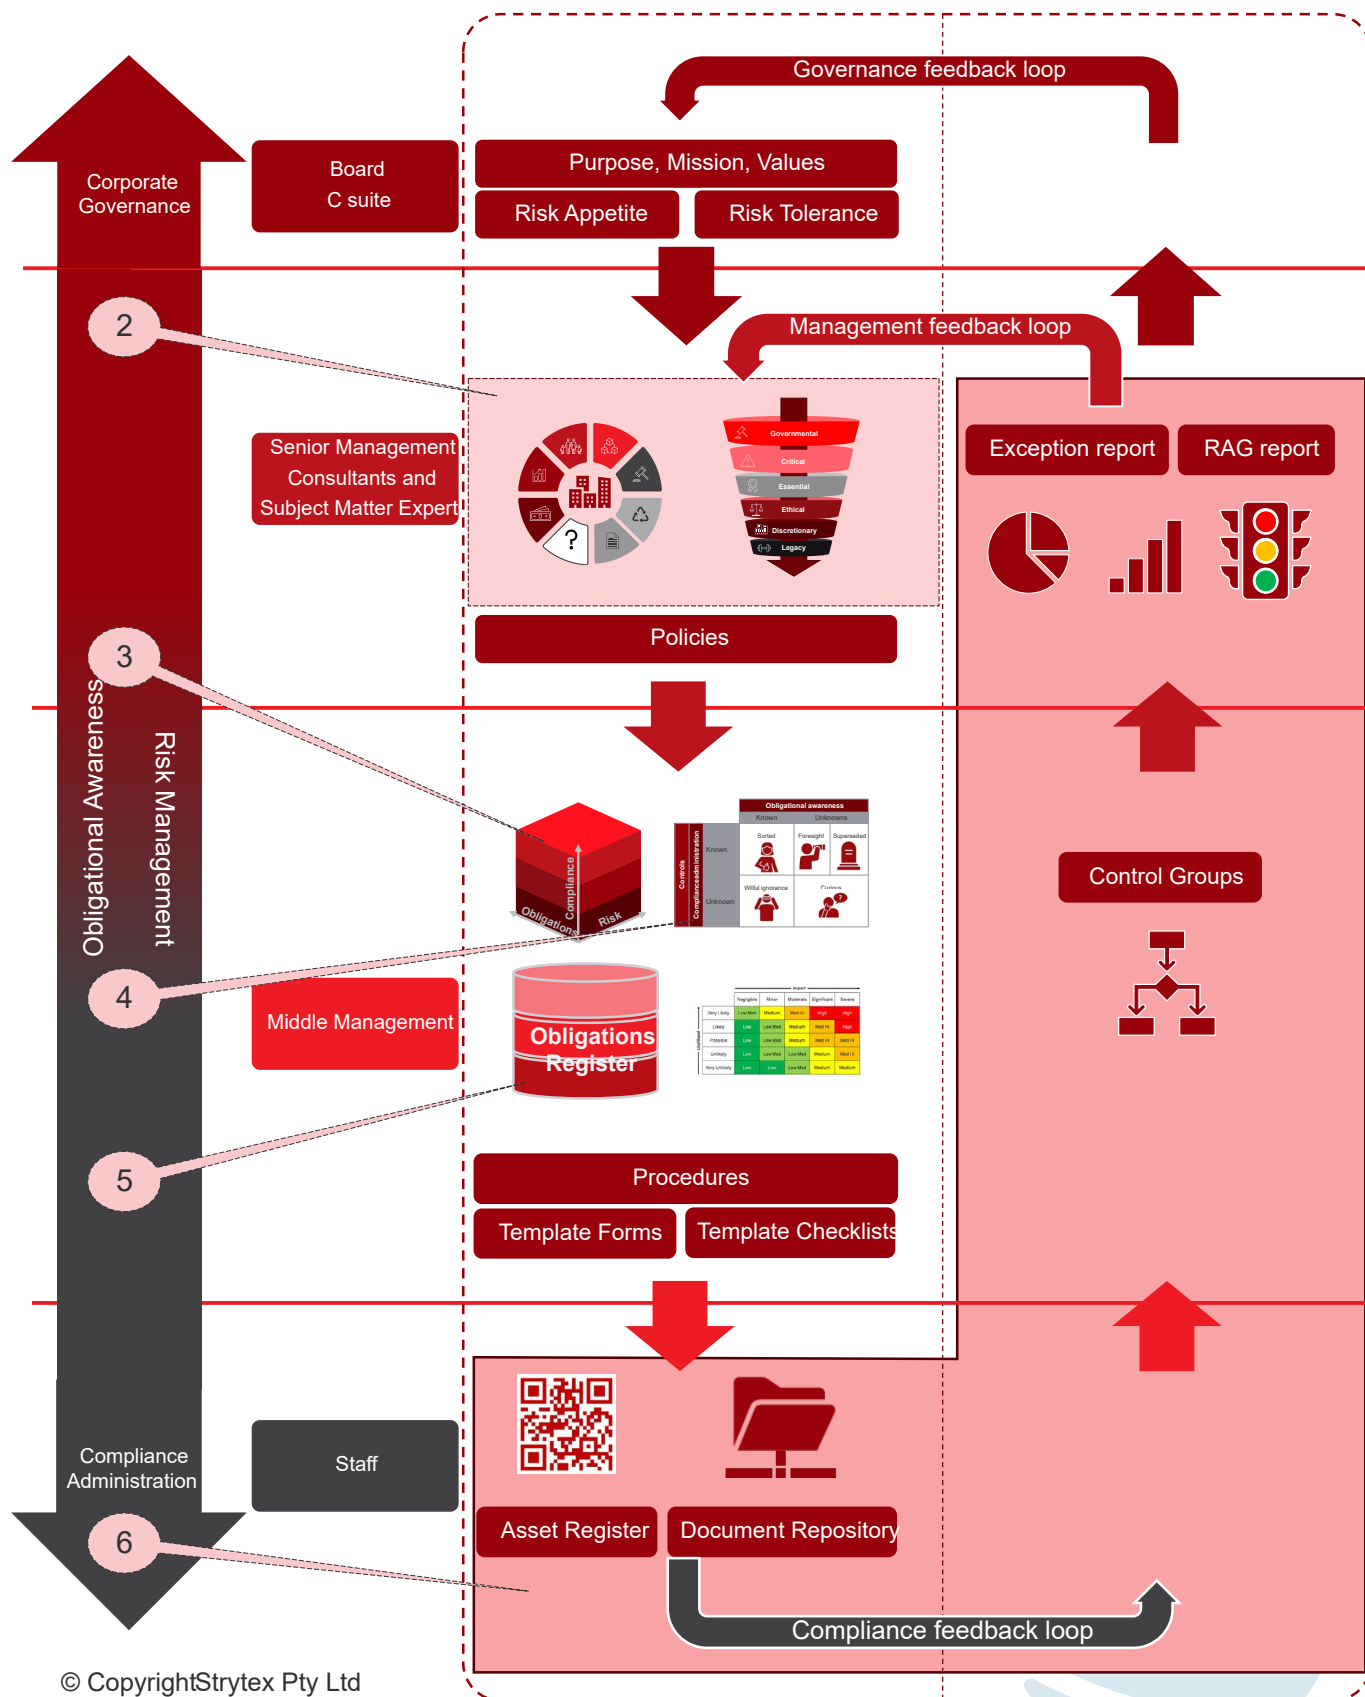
Governance feedback loop

Corporate Governance

Board
C suite

Purpose, Mission, Values

Risk Appetite

Risk Tolerance

2

Management feedback loop

Senior Management
Consultants and
Subject Matter Expert

Governmental
Critical
Essential
Ethical
Discretionary
Legacy

Exception report

RAG report

Policies

3

Obligational Awareness

Risk Management

Obligational awareness
Known
Unknowns
Sorted
Foresight
Superseded
Known
Wilful ignorance
Curious
Unknown
Controls
Complianceadministration

Compliance
Obligations
Risk

Control Groups

4

Middle Management

Obligations Register

5

Procedures

Template Forms

Template Checklists

Compliance Administration

Staff

Asset Register

Document Repository

6

Compliance feedback loop

© CopyrightStrytex Pty Ltd